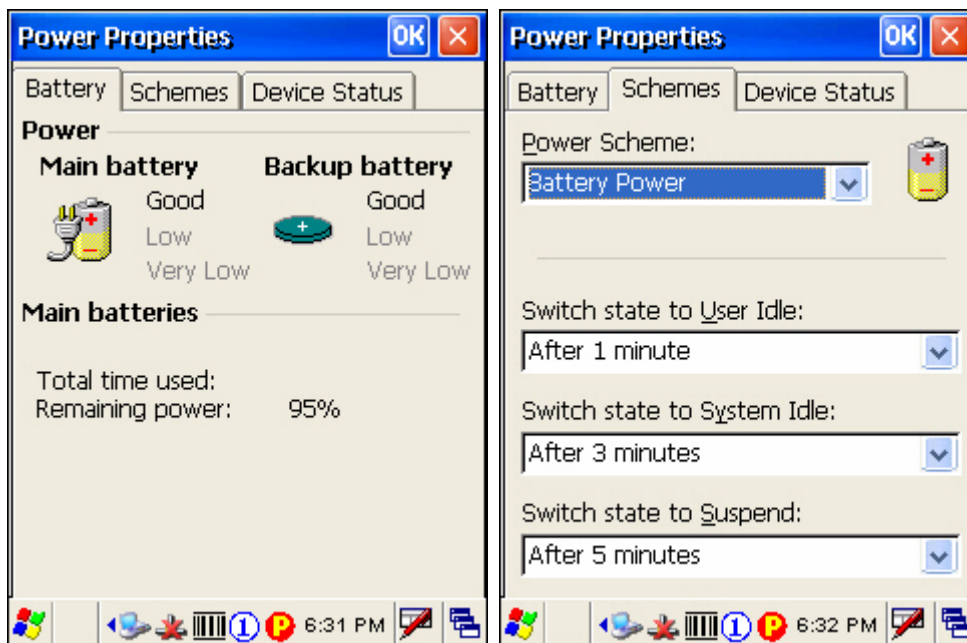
Power Properties OK ×

Battery Schemes Device Status

Power

Main battery

Good
Low
Very Low

Backup battery

Good
Low
Very Low

Main batteries

Total time used:
Remaining power: 95%

6:31 PM

Power Properties OK ×

Battery Schemes Device Status

Power Scheme:
Battery Power

Switch state to User Idle:
After 1 minute

Switch state to System Idle:
After 3 minutes

Switch state to Suspend:
After 5 minutes

6:32 PM